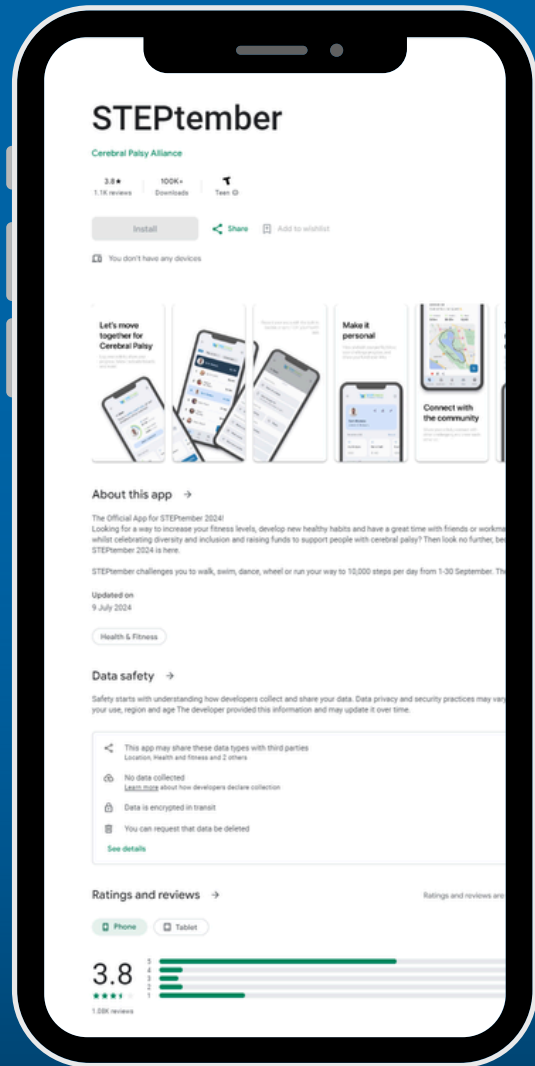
STEPtember

Cerebral Palsy Alliance

3.8★
1.1K reviews

100K+
Downloads

Teen

Install

Share

Add to wishlist

You don't have any devices

Let's move together for Cerebral Palsy

Make it personal

Connect with the community

About this app →

The Official App for STEPtember 2024!
Looking for a way to increase your fitness levels, develop new healthy habits and have a great time with friends or workma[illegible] whilst celebrating diversity and inclusion and raising funds to support people with cerebral palsy? Then look no further, be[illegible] STEPtember 2024 is here.

STEPtember challenges you to walk, swim, dance, wheel or run your way to 10,000 steps per day from 1-30 September. Th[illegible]

Updated on
9 July 2024

Health & Fitness

Data safety →

Safety starts with understanding how developers collect and share your data. Data privacy and security practices may var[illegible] your use, region and age The developer provided this information and may update it over time.

This app may share these data types with third parties
Location, Health and fitness and 2 others

No data collected
Learn more about how developers declare collection

Data is encrypted in transit

You can request that data be deleted

See details

Ratings and reviews →

Ratings and reviews are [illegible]

Phone

Tablet

3.8

1.08K reviews

5
4
3
2
1